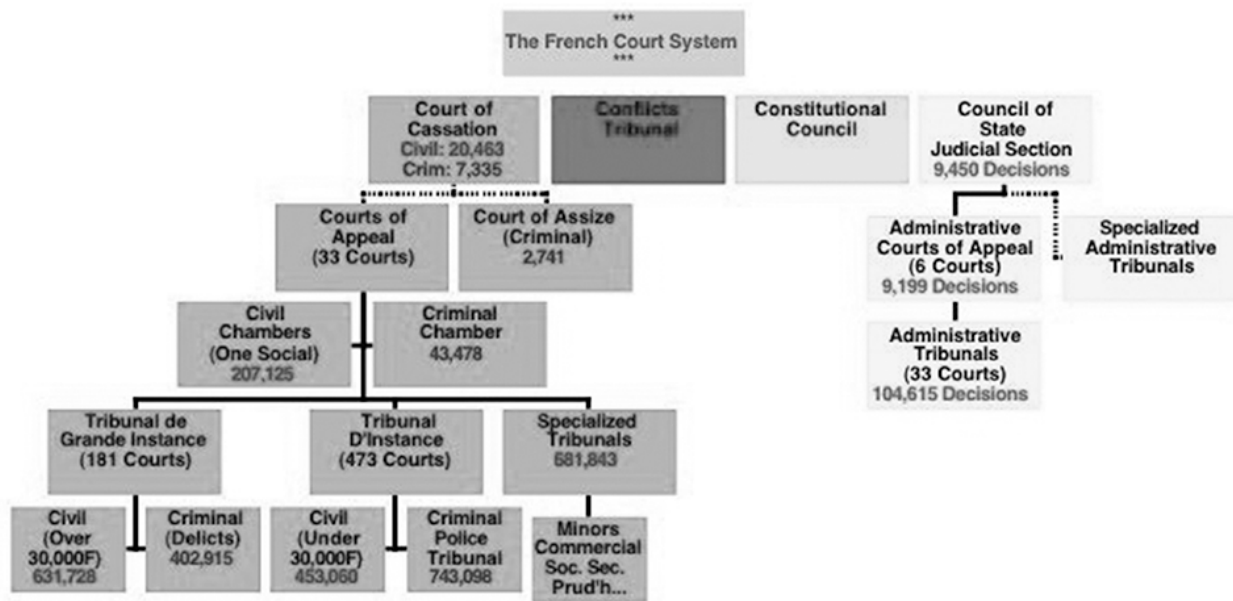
***
The French Court System
***

Court of Cassation
Civil: 20,463
Crim: 7,335

Conflicts Tribunal

Constitutional Council

Council of State
Judicial Section
9,450 Decisions

Courts of Appeal
(33 Courts)

Court of Assize
(Criminal)
2,741

Administrative Courts of Appeal
(6 Courts)
9,199 Decisions

Specialized Administrative Tribunals

Civil Chambers
(One Social)
207,125

Criminal Chamber
43,478

Administrative Tribunals
(33 Courts)
104,615 Decisions

Tribunal de Grande Instance
(181 Courts)

Tribunal D'Instance
(473 Courts)

Specialized Tribunals
681,843

Civil
(Over 30,000F)
631,728

Criminal
(Delicts)
402,915

Civil
(Under 30,000F)
453,060

Criminal
Police Tribunal
743,098

Minors
Commercial
Soc. Sec.
Prud'h...